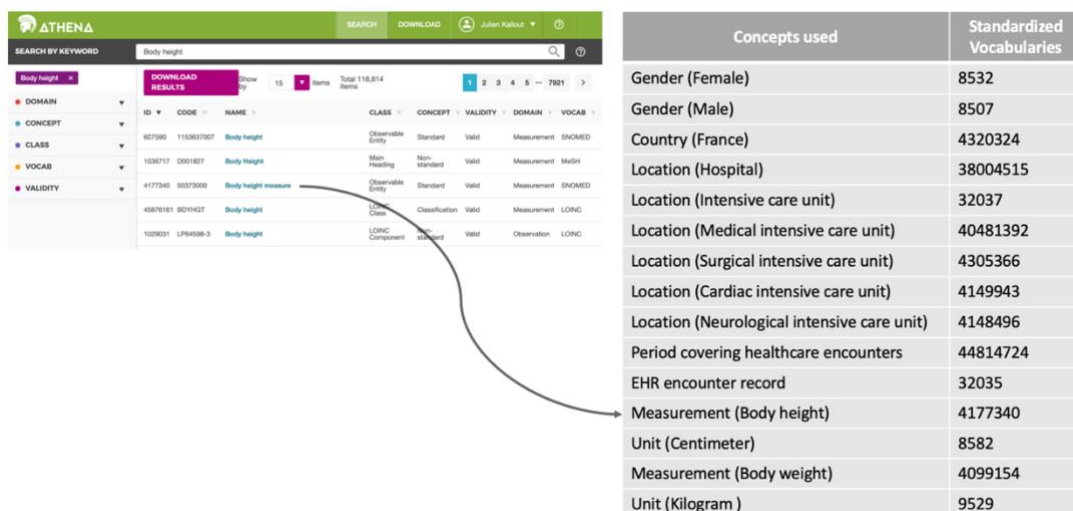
ATHENA

SEARCH DOWNLOAD Julien Kallout ▼ ?

SEARCH BY KEYWORD Body height

Body height ×

DOMAIN ▼
CONCEPT ▼
CLASS ▼
VOCAB ▼
VALIDITY ▼

DOWNLOAD RESULTS Show by 15 ▼ Items Total 116,814 items 1 2 3 4 5 ... 7921 >

| ID | CODE | NAME | CLASS | CONCEPT | VALIDITY | DOMAIN | VOCAB |
|---|---|---|---|---|---|---|---|
| 607590 | 1153637007 | Body height | Observable Entity | Standard | Valid | Measurement | SNOMED |
| 1036717 | D001827 | Body Height | Main Heading | Non-standard | Valid | Measurement | MeSH |
| 4177340 | 50373000 | Body height measure | Observable Entity | Standard | Valid | Measurement | SNOMED |
| 45876161 | BDYHGT | Body height | LOINC Class | Classification | Valid | Measurement | LOINC |
| 1029031 | LP64598-3 | Body height | LOINC Component | Non-standard | Valid | Observation | LOINC |

| Concepts used | Standardized Vocabularies |
|---|---|
| Gender (Female) | 8532 |
| Gender (Male) | 8507 |
| Country (France) | 4320324 |
| Location (Hospital) | 38004515 |
| Location (Intensive care unit) | 32037 |
| Location (Medical intensive care unit) | 40481392 |
| Location (Surgical intensive care unit) | 4305366 |
| Location (Cardiac intensive care unit) | 4149943 |
| Location (Neurological intensive care unit) | 4148496 |
| Period covering healthcare encounters | 44814724 |
| EHR encounter record | 32035 |
| Measurement (Body height) | 4177340 |
| Unit (Centimeter) | 8582 |
| Measurement (Body weight) | 4099154 |
| Unit (Kilogram ) | 9529 |